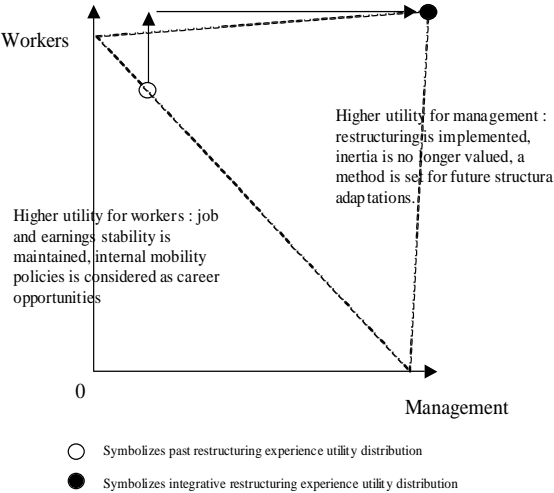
Workers

Higher utility for management : restructuring is implemented, inertia is no longer valued, a method is set for future structura adaptations.

Higher utility for workers : job and earnings stability is maintained, internal mobility policies is considered as career opportunities

0

Management

Symbolizes past restructuring experience utility distribution

Symbolizes integrative restructuring experience utility distribution